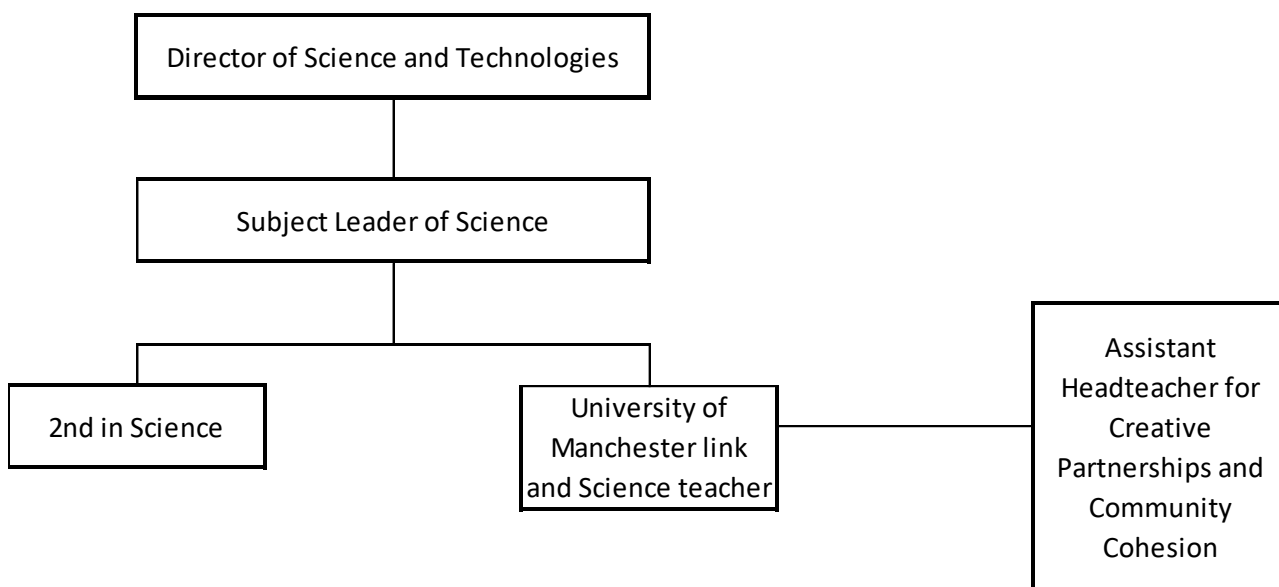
Director of Science and Technologies

Subject Leader of Science

2nd in Science

University of Manchester link and Science teacher

Assistant Headteacher for Creative Partnerships and Community Cohesion